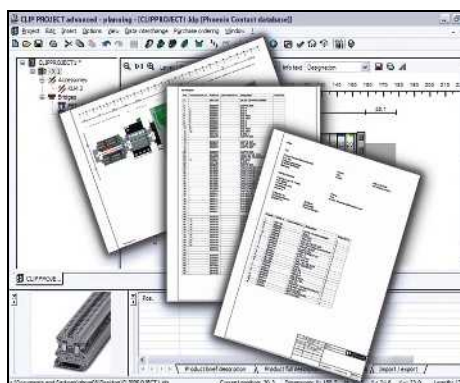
CLIP PROJECT advanced - planning - [CLIPPROJECT1.klp [Phoenix Contact database]]

Project Edit Insert Options View Data interchange Purchase ordering Window ?

CLIPPROJECT1 *

Designation

140 150 160 170 180 190 200 210

CLIPPROJE...

Product brief designation

Product full designation

Import / export